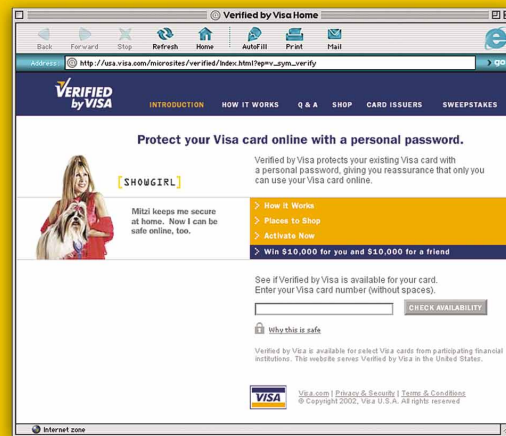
Verified by Visa Home

Back Forward Stop Refresh Home AutoFill Print Mail

Address http://usa.visa.com/microsites/verified/index.html?ep=v_sym_verify

go

VERIFIED by VISA

INTRODUCTION HOW IT WORKS Q & A SHOP CARD ISSUERS SWEEPSTAKES

Protect your Visa card online with a personal password.

[SHOWGIRL]

Verified by Visa protects your existing Visa card with a personal password, giving you reassurance that only you can use your Visa card online.

Mitzi keeps me secure at home. Now I can be safe online, too.

> How It Works
> Places to Shop
> Activate Now
> Win $10,000 for you and $10,000 for a friend

See if Verified by Visa is available for your card. Enter your Visa card number (without spaces).

CHECK AVAILABILITY

Why this is safe

Verified by Visa is available for select Visa cards from participating financial institutions. The website serves Verified by Visa in the United States.

VISA

Visa.com | Privacy & Security | Terms & Conditions
© Copyright 2002, Visa U.S.A. All rights reserved

Internet zone